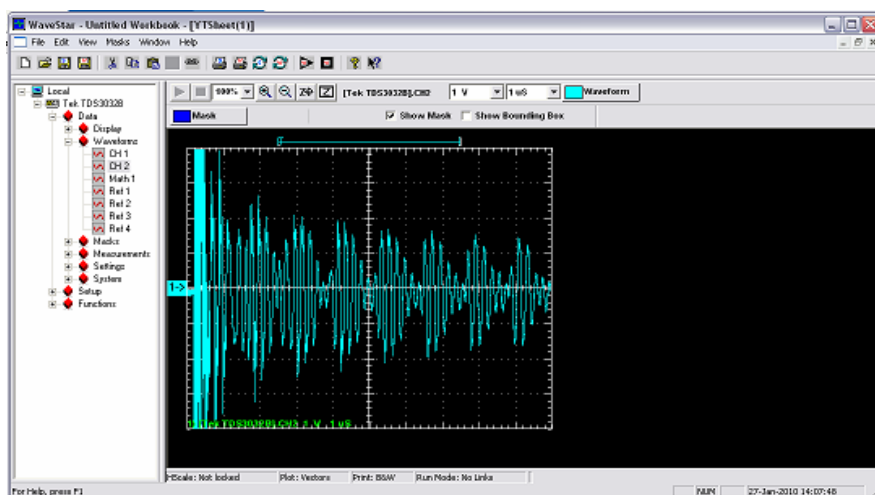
WaveStar - Untitled Workbook - [YTSheet(1)]

File Edit View Masks Window Help

100% [Tek TDS3032B].CH2 1 V 1 uS Waveform

Mask ☑ Show Mask ☐ Show Bounding Box

Local
Tek TDS3032B
Data
Display
Waveforms
CH 1
CH 2
Math 1
Ref 1
Ref 2
Ref 3
Ref 4
Masks
Measurements
Settings
System
Setup
Functions

1->

1: [Tek TDS3032B].CH2 1 V 1 uS

For Help, press F1

HScale: Not locked Plot: Vectors Print: B&W Run Mode: No Links NUM 27-Jan-2010 14:07:48